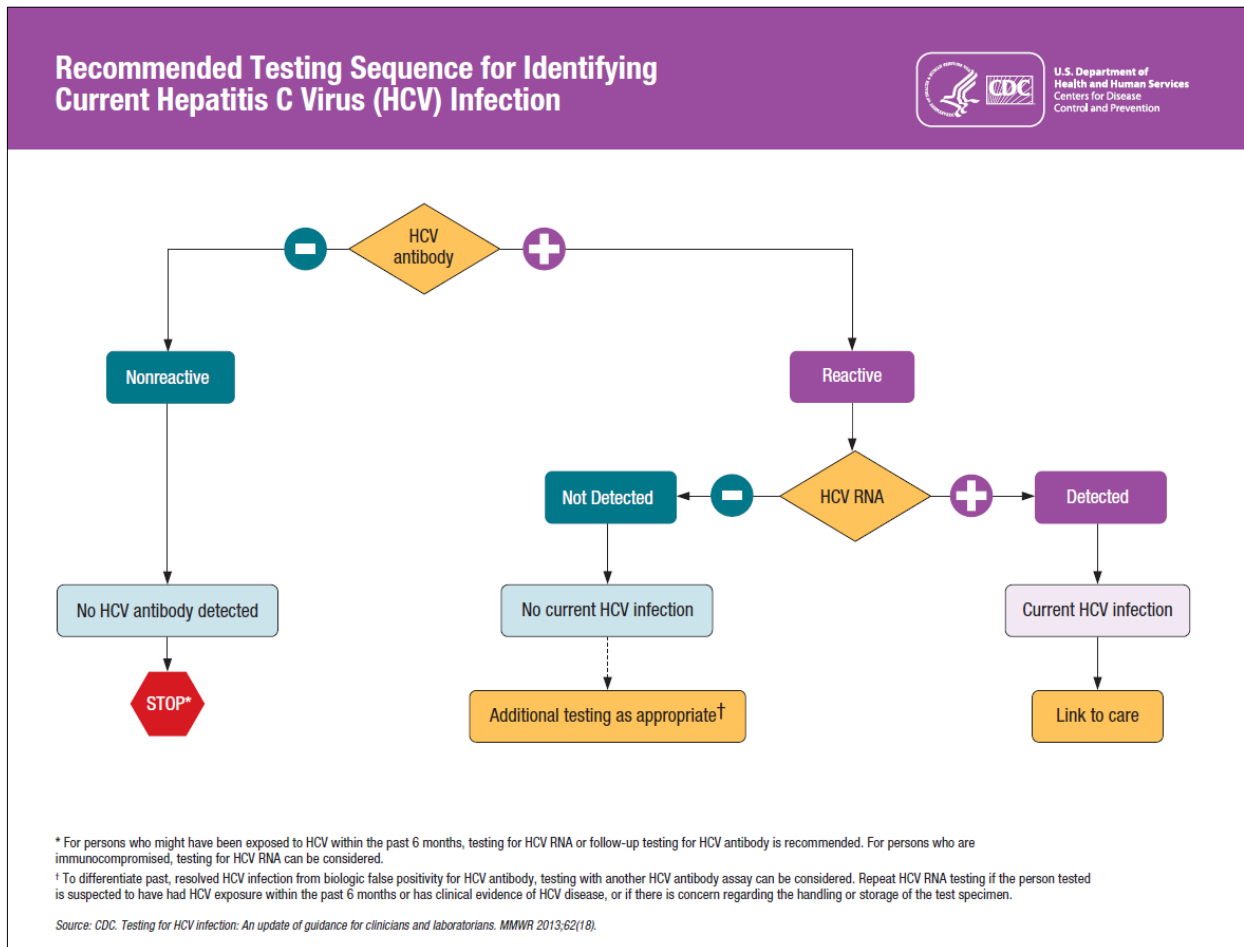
Recommended Testing Sequence for Identifying Current Hepatitis C Virus (HCV) Infection

CDC

U.S. Department of Health and Human Services
Centers for Disease Control and Prevention

HCV antibody

Nonreactive

Reactive

No HCV antibody detected

STOP*

Not Detected

HCV RNA

Detected

No current HCV infection

Current HCV infection

Additional testing as appropriate†

Link to care

* For persons who might have been exposed to HCV within the past 6 months, testing for HCV RNA or follow-up testing for HCV antibody is recommended. For persons who are immunocompromised, testing for HCV RNA can be considered.

† To differentiate past, resolved HCV infection from biologic false positivity for HCV antibody, testing with another HCV antibody assay can be considered. Repeat HCV RNA testing if the person tested is suspected to have had HCV exposure within the past 6 months or has clinical evidence of HCV disease, or if there is concern regarding the handling or storage of the test specimen.

Source: CDC. Testing for HCV infection: An update of guidance for clinicians and laboratorians. MMWR 2013;62(18).